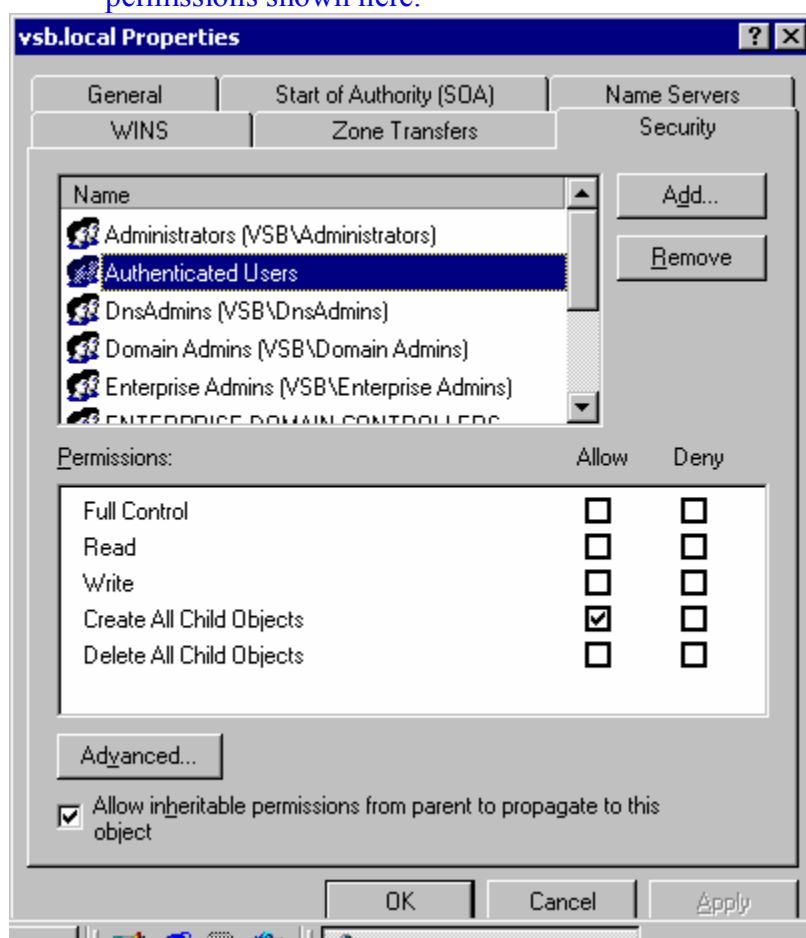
permissions shown here.

vsb.local Properties

?

General

Start of Authority (SOA)

Name Servers

WINS

Zone Transfers

Security

Name

Add...

Remove

Administrators (VSB\Administrators)

Authenticated Users

DnsAdmins (VSB\DnsAdmins)

Domain Admins (VSB\Domain Admins)

Enterprise Admins (VSB\Enterprise Admins)

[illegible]

Permissions:

Allow

Deny

| Permissions | Allow | Deny |
|---|---|---|
| Full Control | ☐ | ☐ |
| Read | ☐ | ☐ |
| Write | ☐ | ☐ |
| Create All Child Objects | ☑ | ☐ |
| Delete All Child Objects | ☐ | ☐ |

Advanced...

☑ Allow inheritable permissions from parent to propagate to this object

OK

Cancel

Apply